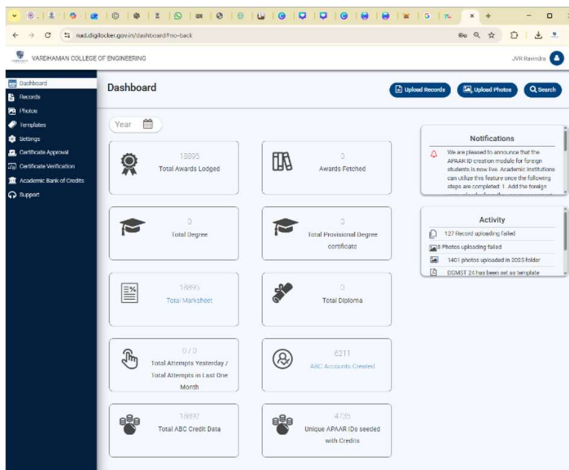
nad.digilocker.gov.in/dashboard?no-back

VARDHAMAN COLLEGE OF ENGINEERING

JVR Ravindra

Dashboard
Records
Photos
Templates
Settings
Certificate Approval
Certificate Verification
Academic Bank of Credits
Support

Dashboard

Upload Records
Upload Photos
Search

Year

18895
Total Awards Lodged

0
Awards Fetched

0
Total Degree

0
Total Provisional Degree certificate

18895
Total Marksheet

0
Total Diploma

0 / 0
Total Attempts Yesterday / Total Attempts in Last One Month

6211
ABC Accounts Created

18897
Total ABC Credit Data

4735
Unique APAAR IDs seeded with Credits

Notifications

We are pleased to announce that the APAAR ID creation module for foreign students is now live. Academic institutions can utilize this feature once the following steps are completed: 1. Add the foreign

Activity

127 Record uploading failed
6 Photos uploading failed
1401 photos uploaded in 2023 folder
DGMST 24 has been set as template